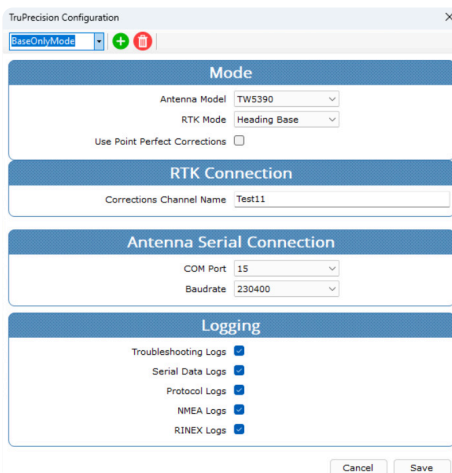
TruPrecision Configuration

BaseOnlyMode

Mode

Antenna Model TW5390

RTK Mode Heading Base

Use Point Perfect Corrections

RTK Connection

Corrections Channel Name Test11

Antenna Serial Connection

COM Port 15

Baudrate 230400

Logging

Troubleshooting Logs

Serial Data Logs

Protocol Logs

NMEA Logs

RINEX Logs

Cancel Save